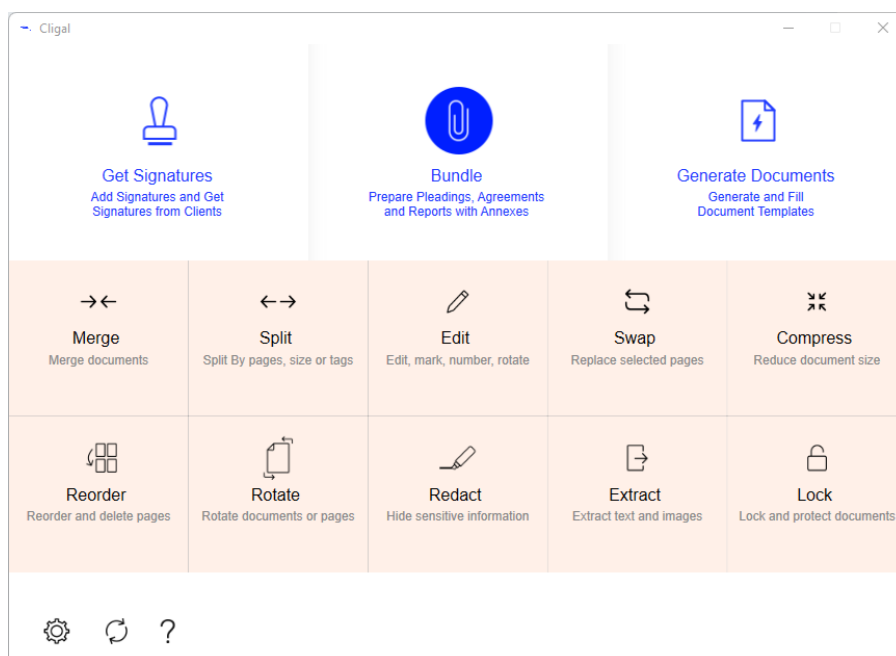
Cligal

Get Signatures
Add Signatures and Get Signatures from Clients

Bundle
Prepare Pleadings, Agreements and Reports with Annexes

Generate Documents
Generate and Fill Document Templates

Merge
Merge documents

Split
Split By pages, size or tags

Edit
Edit, mark, number, rotate

Swap
Replace selected pages

Compress
Reduce document size

Reorder
Reorder and delete pages

Rotate
Rotate documents or pages

Redact
Hide sensitive information

Extract
Extract text and images

Lock
Lock and protect documents

?